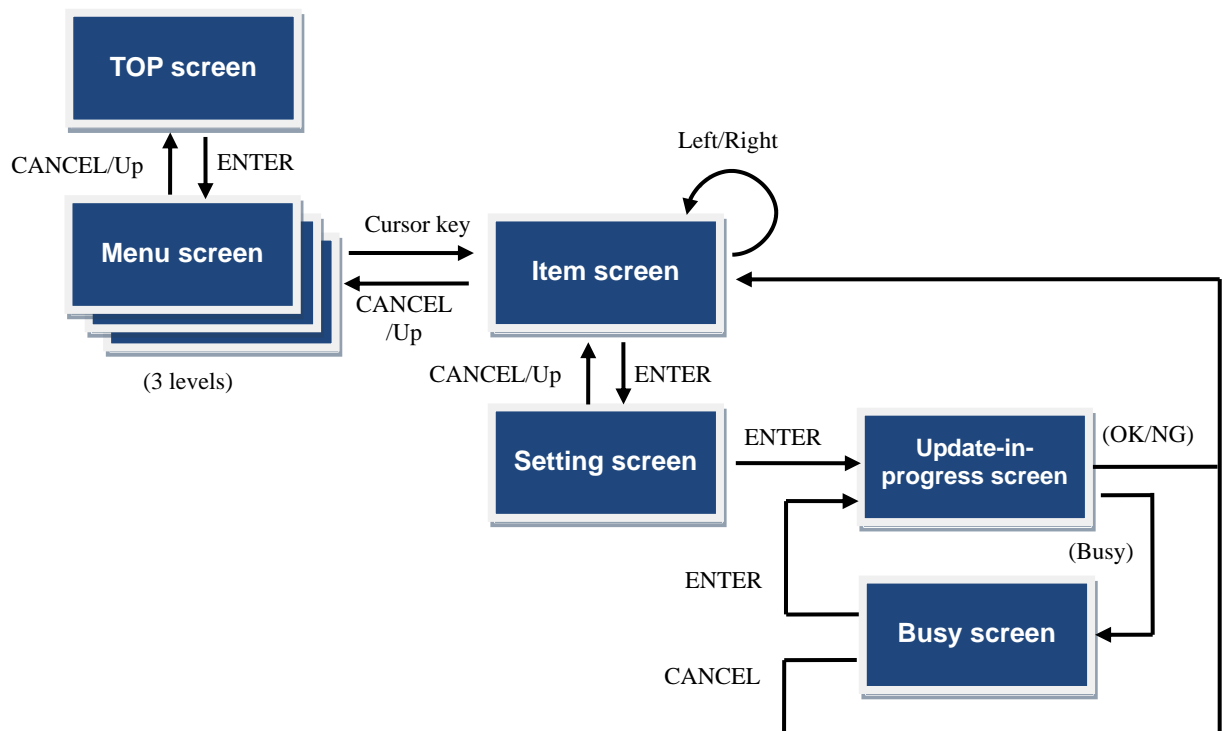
TOP screen

CANCEL/Up

ENTER

Menu screen

(3 levels)

Cursor key

CANCEL /Up

Left/Right

Item screen

CANCEL/Up

ENTER

Setting screen

ENTER

Update-in-progress screen

(OK/NG)

(Busy)

ENTER

Busy screen

CANCEL